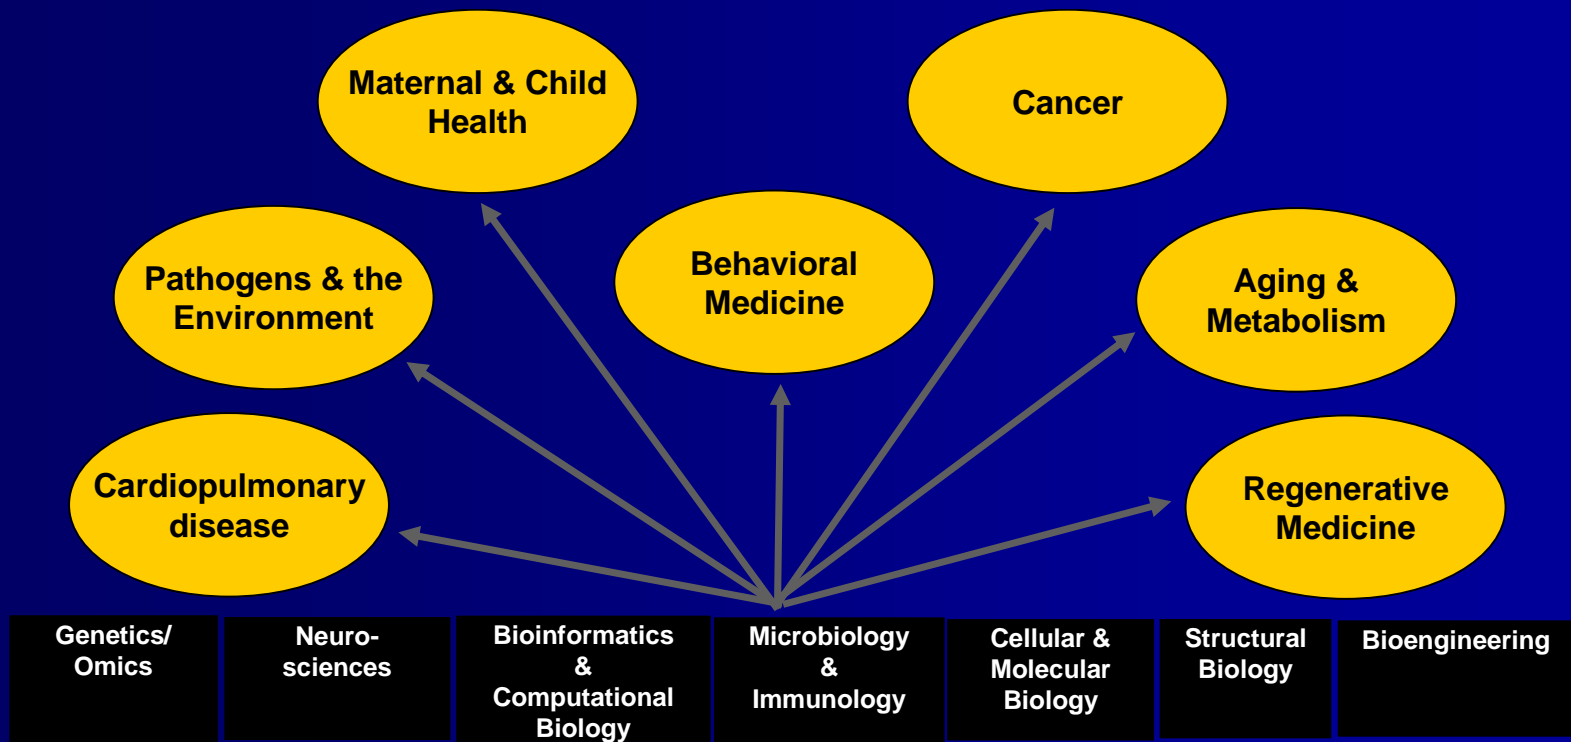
Maternal & Child Health

Cancer

Pathogens & the Environment

Behavioral Medicine

Aging & Metabolism

Cardiopulmonary disease

Regenerative Medicine

| Genetics/ Omics | Neurosciences | Bioinformatics & Computational Biology | Microbiology & Immunology | Cellular & Molecular Biology | Structural Biology | Bioengineering |